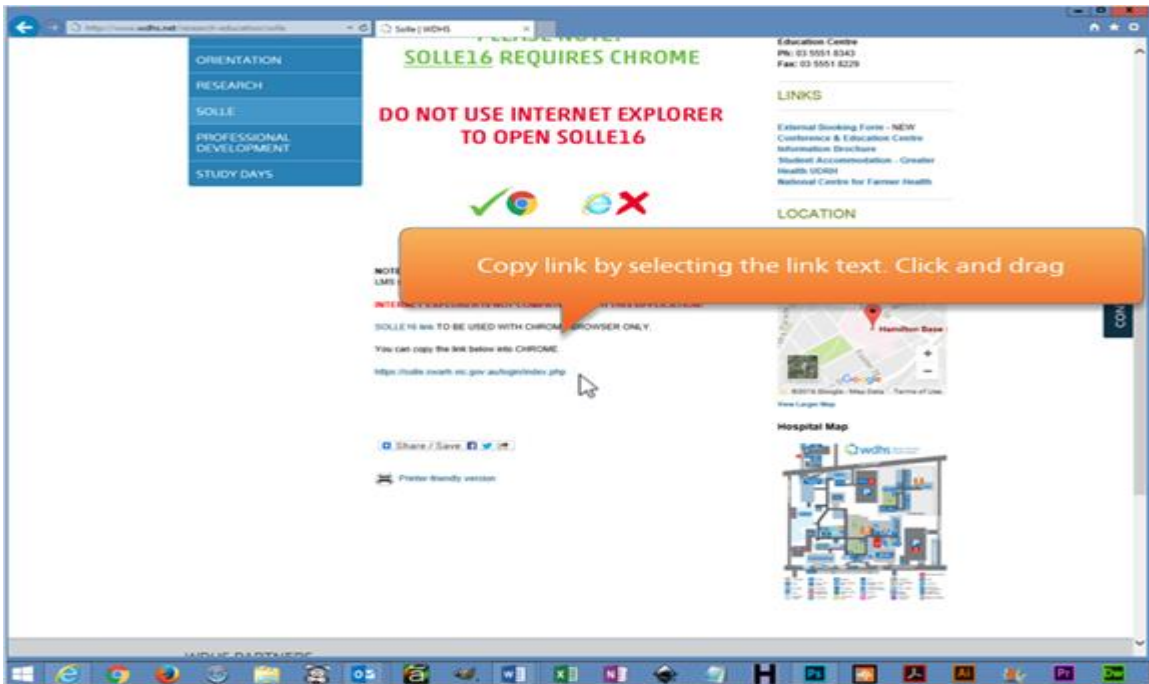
http://www.wdhs.net/research-education/solle
Solle | WDHS

ORIENTATION
RESEARCH
SOLLE
PROFESSIONAL DEVELOPMENT
STUDY DAYS

PLEASE NOTE:
SOLLE16 REQUIRES CHROME

DO NOT USE INTERNET EXPLORER TO OPEN SOLLE16

Copy link by selecting the link text. Click and drag

NOTE
LMS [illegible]

INTERNET EXPLORER IS NOT COMPATIBLE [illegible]

SOLLE16 link TO BE USED WITH CHROME BROWSER ONLY.

You can copy the link below into CHROME

https://solle.swarh.vic.gov.au/login/index.php

Share / Save

Printer-friendly version

Education Centre
Ph: 03 5551 8343
Fax: 03 5551 8229

LINKS

External Booking Form - NEW
Conference & Education Centre Information Brochure
Student Accommodation - Greater Health UDRH
National Centre for Farmer Health

LOCATION

Hamilton Base
Google
©2016 Google - Map Data Terms of Use
View Larger Map

Hospital Map

wdhs

WDHS PARTNERS